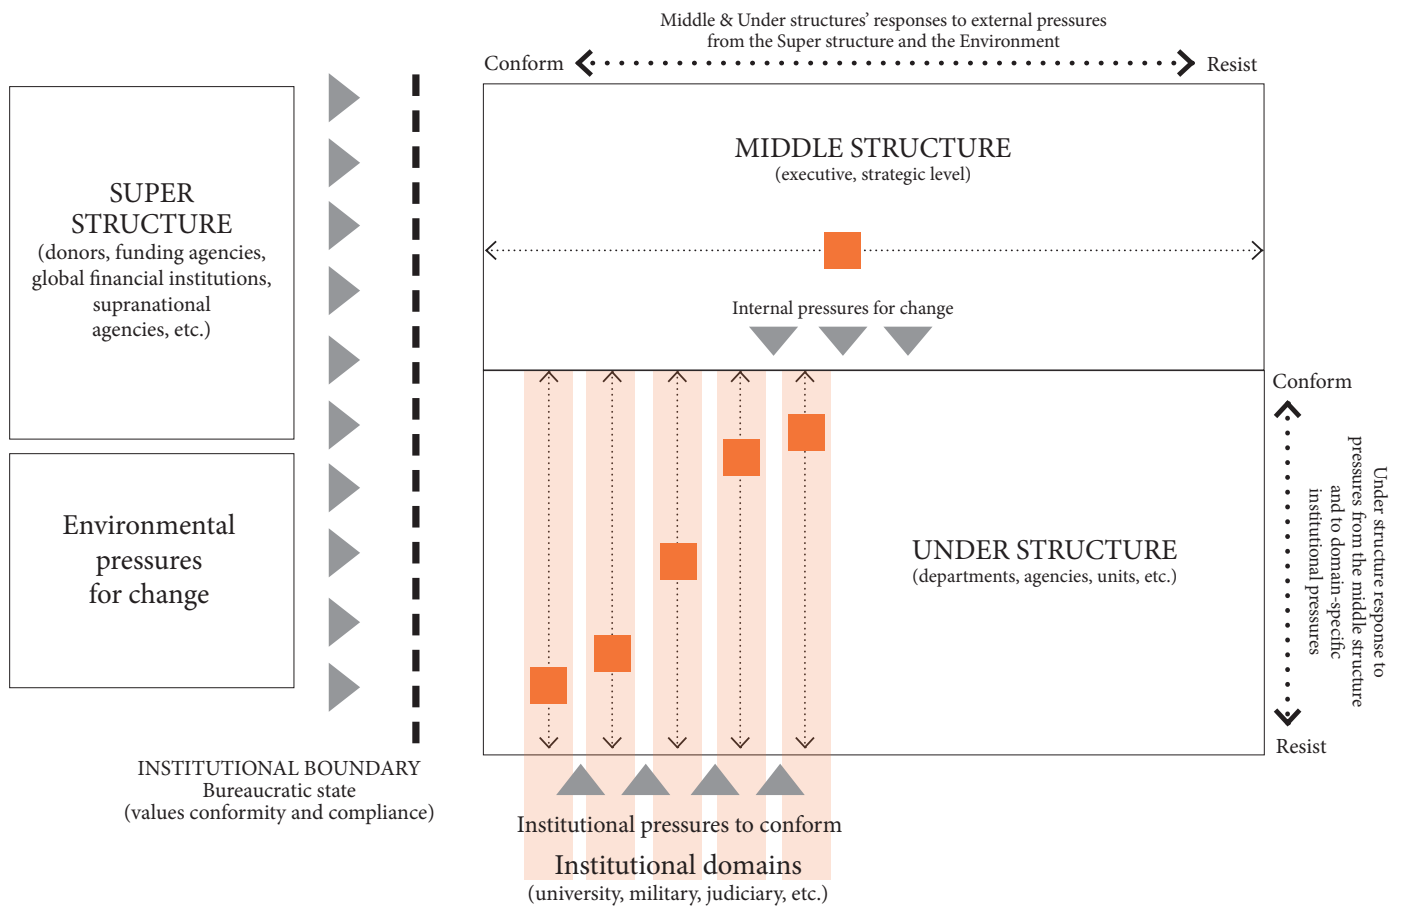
Middle & Under structures' responses to external pressures from the Super structure and the Environment

Conform

Resist

SUPER STRUCTURE
(donors, funding agencies, global financial institutions, supranational agencies, etc.)

Environmental pressures for change

MIDDLE STRUCTURE
(executive, strategic level)

Internal pressures for change

Conform

UNDER STRUCTURE
(departments, agencies, units, etc.)

Under structure response to pressures from the middle structure and to domain-specific institutional pressures

Resist

INSTITUTIONAL BOUNDARY
Bureaucratic state
(values conformity and compliance)

Institutional pressures to conform

Institutional domains
(university, military, judiciary, etc.)